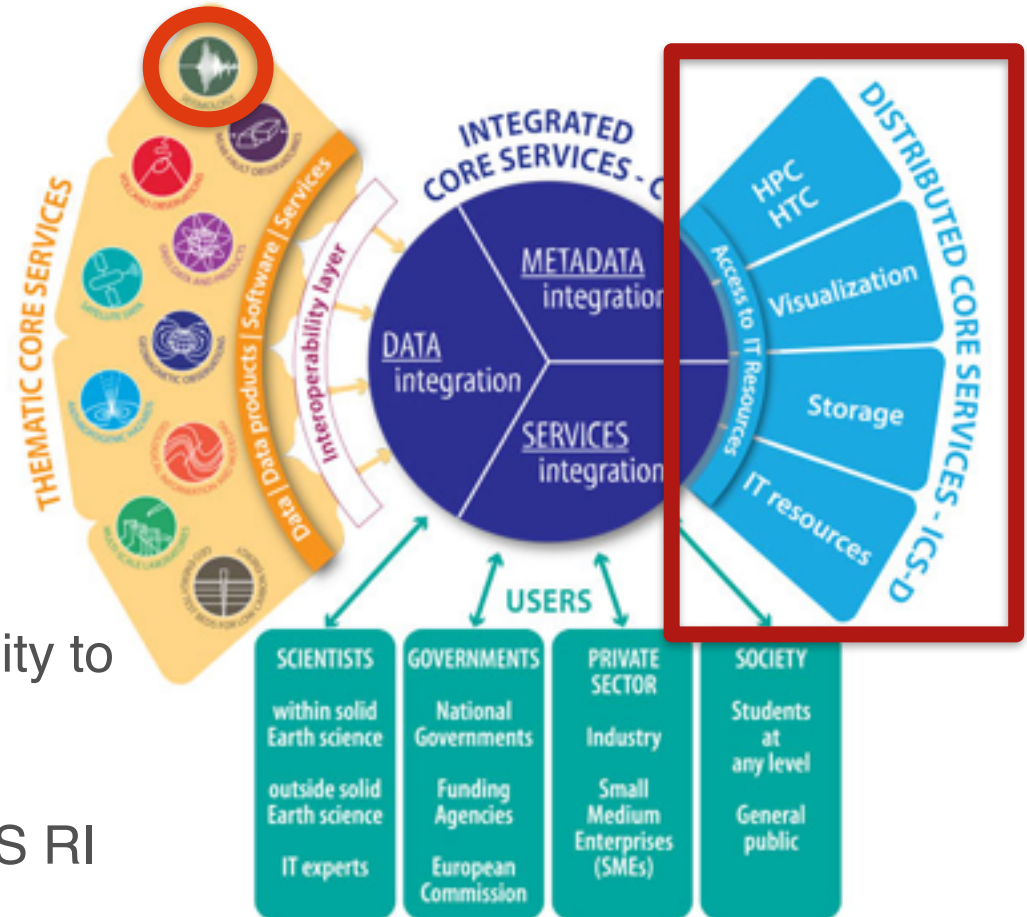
THEMATIC CORE SERVICES

SEISMOLOGY

NEAR FAULT OBSERVATORIES

VOLCANO OBSERVATIONS

GNSS DATA AND PRODUCTS

SATELLITE DATA

GEOMAGNETIC OBSERVATIONS

ANTHROPOGENIC HAZARDS

GEOLOGICAL INFORMATION AND MODELLING

MULTI-SCALE LABORATORIES

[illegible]

Data | Data products | Software | Services

Interoperability layer

INTEGRATED CORE SERVICES - C

DATA integration

METADATA integration

SERVICES integration

Access to IT Resources

DISTRIBUTED CORE SERVICES - ICS-D

HPC HTC

Visualization

Storage

IT resources

USERS

| SCIENTISTS | GOVERNMENTS | PRIVATE SECTOR | SOCIETY |
|---|---|---|---|
| within solid Earth science | National Governments | Industry | Students at any level |
| outside solid Earth science | Funding Agencies | Small Medium Enterprises (SMEs) | General public |
| IT experts | European Commission | | |

ity to

S RI